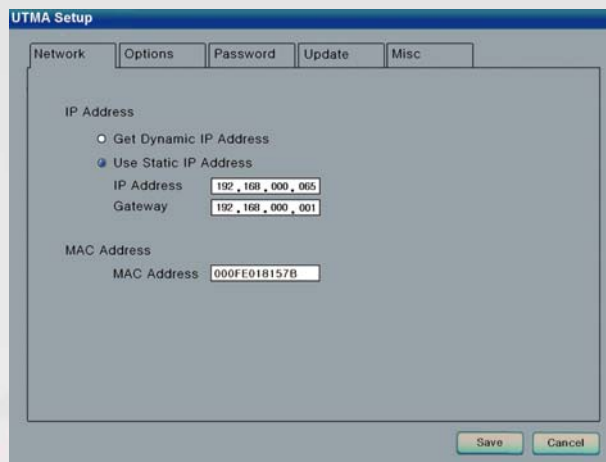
UTMA Setup

Network | Options | Password | Update | Misc

IP Address

Get Dynamic IP Address

Use Static IP Address

IP Address 192 . 168 . 000 . 065

Gateway 192 . 168 . 000 . 001

MAC Address

MAC Address 000FE018157B

Save Cancel